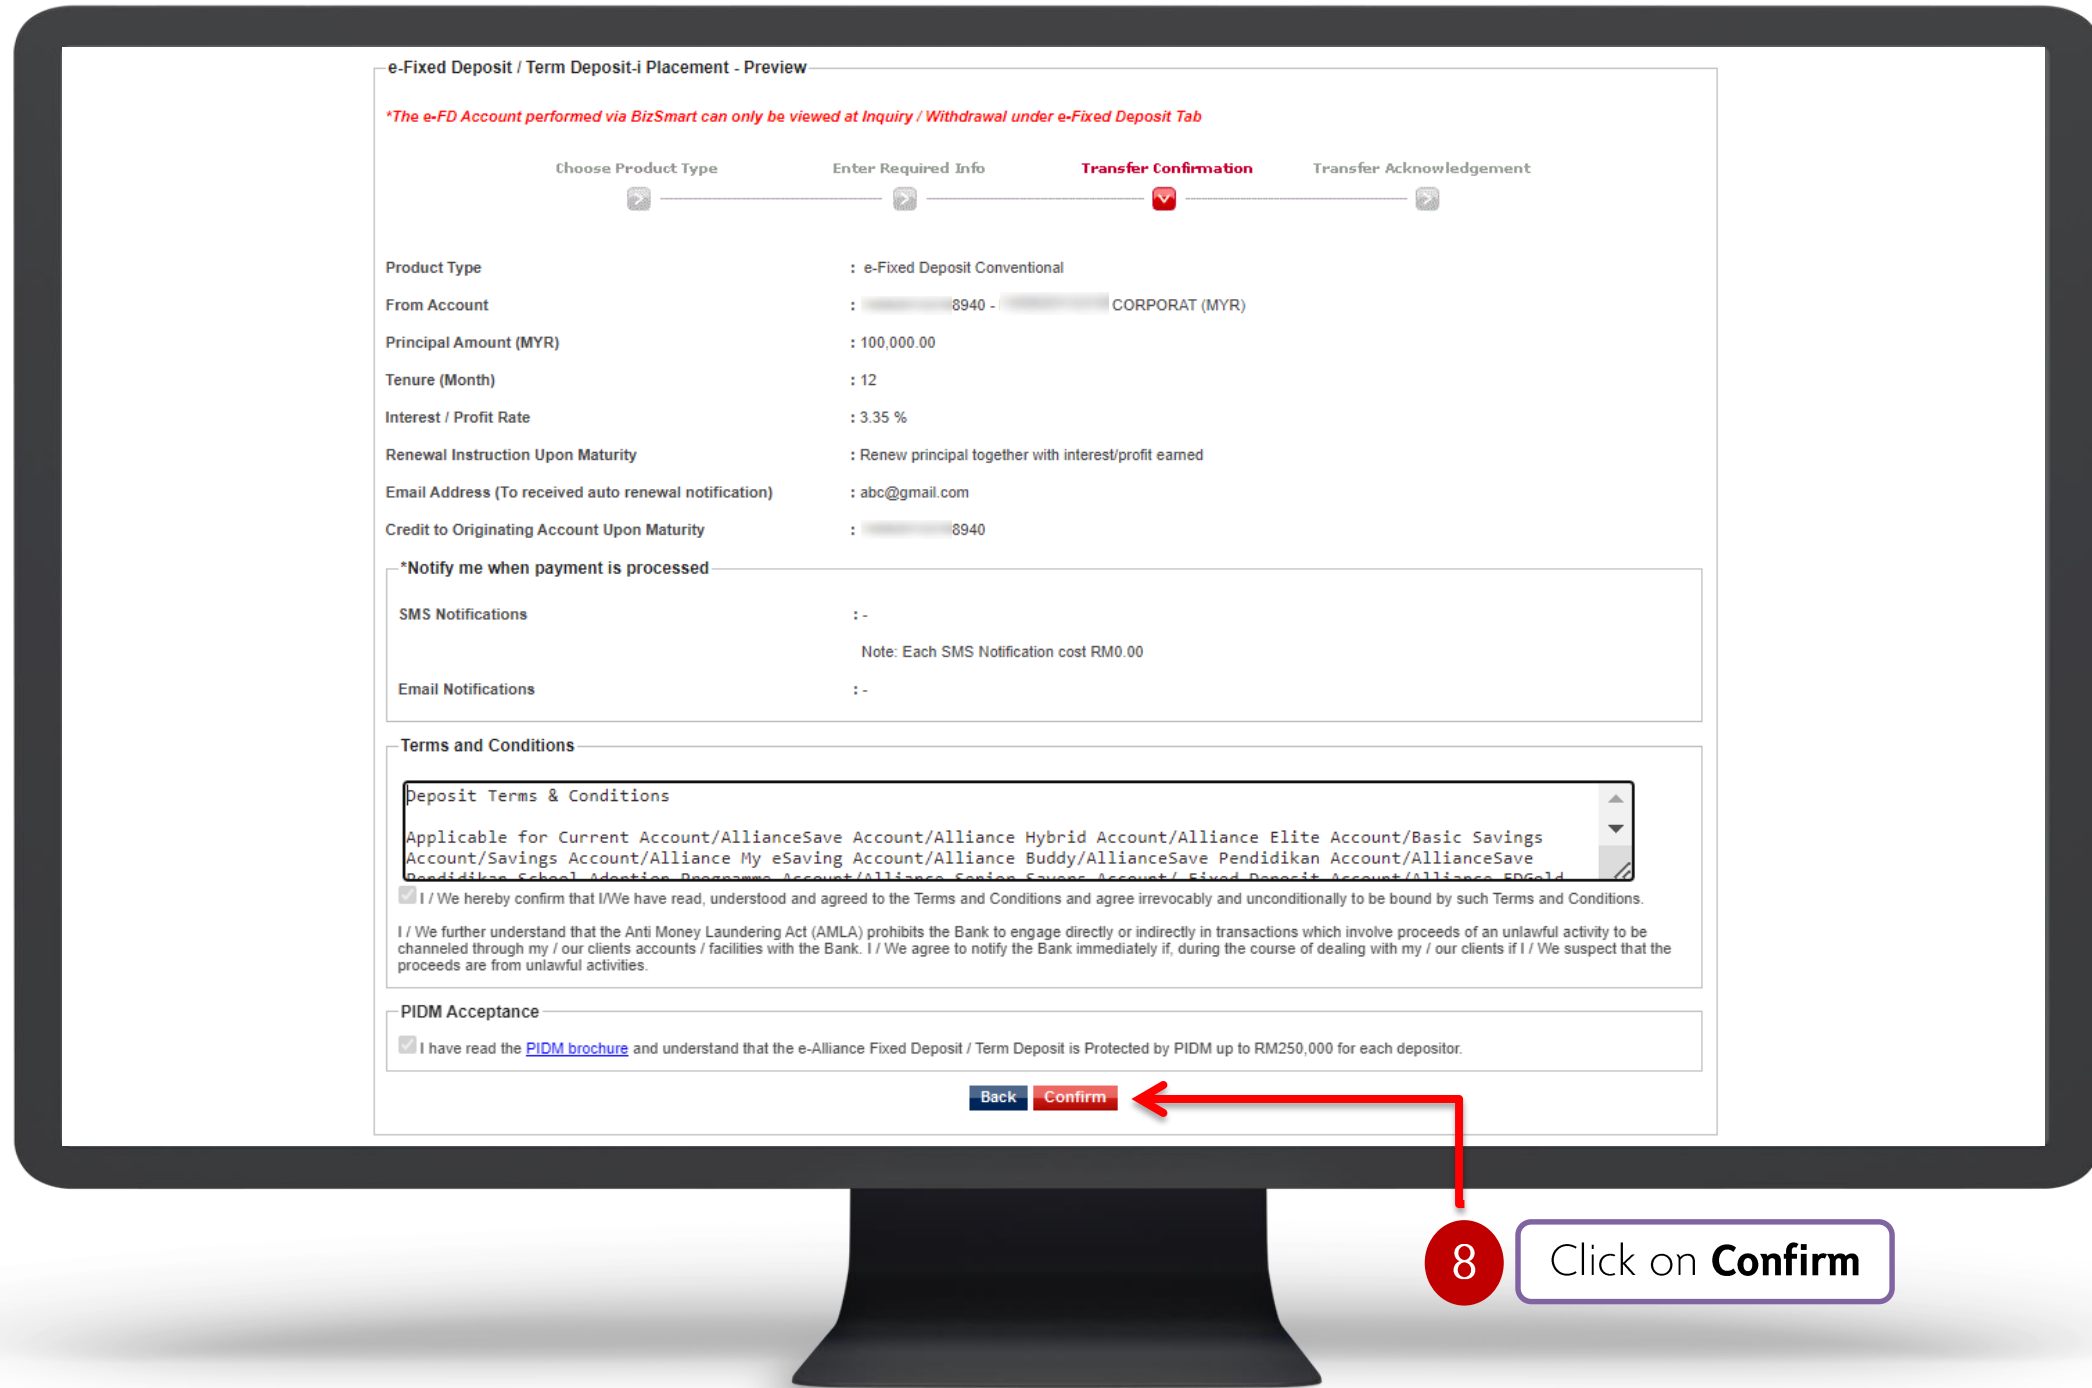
e-Fixed Deposit / Term Deposit-i Placement - Preview

*The e-FD Account performed via BizSmart can only be viewed at Inquiry / Withdrawal under e-Fixed Deposit Tab

Choose Product Type

Enter Required Info

Transfer Confirmation

Transfer Acknowledgement

| | |
|---|---|
| Product Type | : e-Fixed Deposit Conventional |
| From Account | : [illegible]8940 - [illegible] CORPORAT (MYR) |
| Principal Amount (MYR) | : 100,000.00 |
| Tenure (Month) | : 12 |
| Interest / Profit Rate | : 3.35 % |
| Renewal Instruction Upon Maturity | : Renew principal together with interest/profit earned |
| Email Address (To received auto renewal notification) | : abc@gmail.com |
| Credit to Originating Account Upon Maturity | : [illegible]8940 |

*Notify me when payment is processed

SMS Notifications : -

Note: Each SMS Notification cost RM0.00

Email Notifications : -

Terms and Conditions

Deposit Terms & Conditions

Applicable for Current Account/AllianceSave Account/Alliance Hybrid Account/Alliance Elite Account/Basic Savings Account/Savings Account/Alliance My eSaving Account/Alliance Buddy/AllianceSave Pendidikan Account/AllianceSave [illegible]

I / We hereby confirm that I/We have read, understood and agreed to the Terms and Conditions and agree irrevocably and unconditionally to be bound by such Terms and Conditions.

I / We further understand that the Anti Money Laundering Act (AMLA) prohibits the Bank to engage directly or indirectly in transactions which involve proceeds of an unlawful activity to be channeled through my / our clients accounts / facilities with the Bank. I / We agree to notify the Bank immediately if, during the course of dealing with my / our clients if I / We suspect that the proceeds are from unlawful activities.

PIDM Acceptance

I have read the PIDM brochure and understand that the e-Alliance Fixed Deposit / Term Deposit is Protected by PIDM up to RM250,000 for each depositor.

Back Confirm

8 Click on Confirm